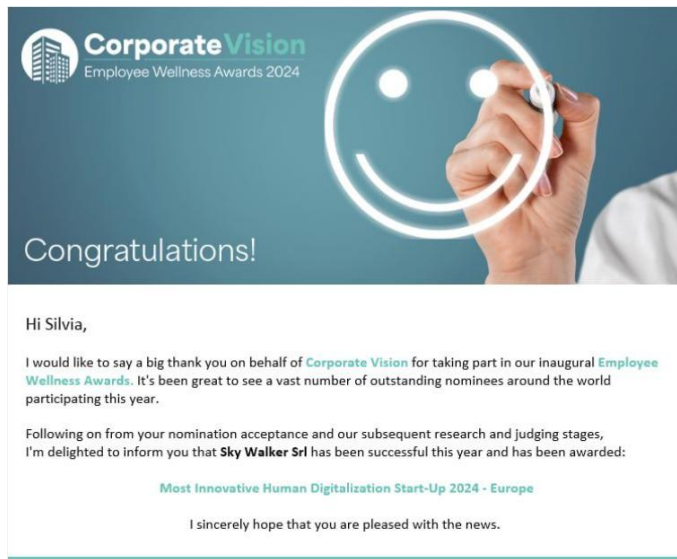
CorporateVision
Employee Wellness Awards 2024

Congratulations!

Hi Silvia,

I would like to say a big thank you on behalf of Corporate Vision for taking part in our inaugural Employee Wellness Awards. It's been great to see a vast number of outstanding nominees around the world participating this year.

Following on from your nomination acceptance and our subsequent research and judging stages, I'm delighted to inform you that Sky Walker Srl has been successful this year and has been awarded:

Most Innovative Human Digitalization Start-Up 2024 - Europe

I sincerely hope that you are pleased with the news.